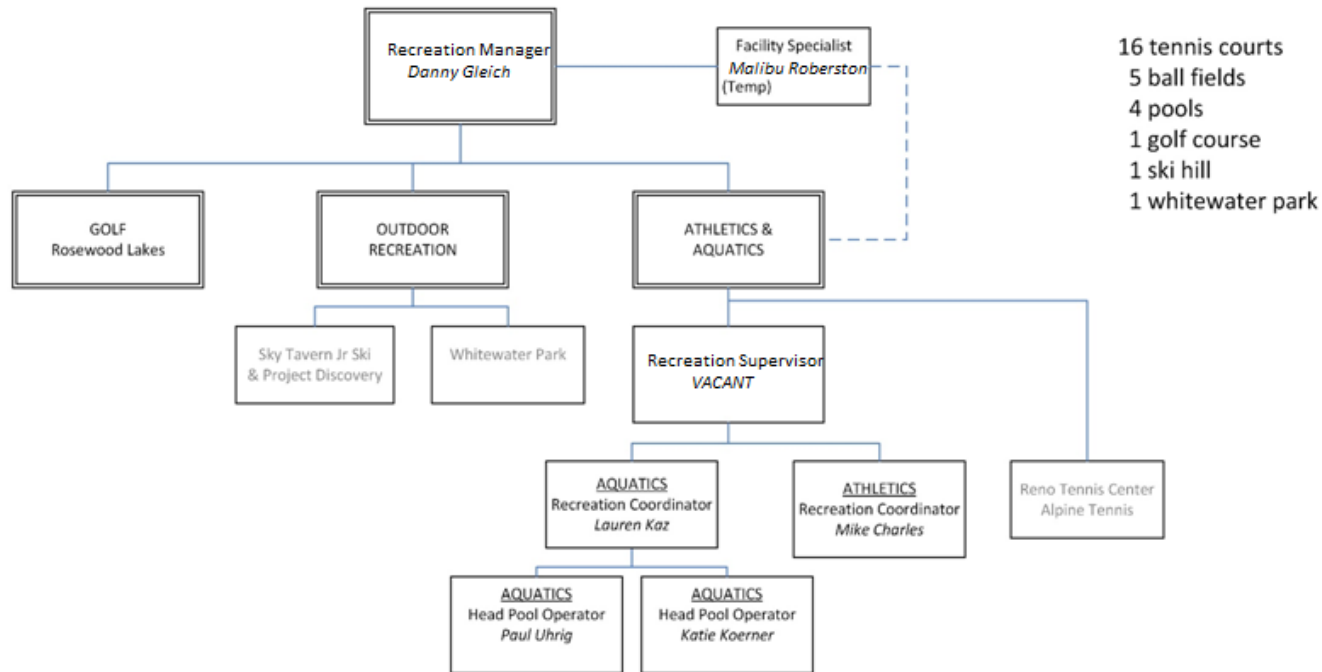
Recreation Manager
Danny Gleich

Facility Specialist
Malibu Roberston
(Temp)

16 tennis courts
5 ball fields
4 pools
1 golf course
1 ski hill
1 whitewater park

GOLF
Rosewood Lakes

OUTDOOR RECREATION

ATHLETICS & AQUATICS

Sky Tavern Jr Ski & Project Discovery

Whitewater Park

Recreation Supervisor
VACANT

AQUATICS
Recreation Coordinator
Lauren Kaz

ATHLETICS
Recreation Coordinator
Mike Charles

Reno Tennis Center
Alpine Tennis

AQUATICS
Head Pool Operator
Paul Uhrig

AQUATICS
Head Pool Operator
Katie Koerner